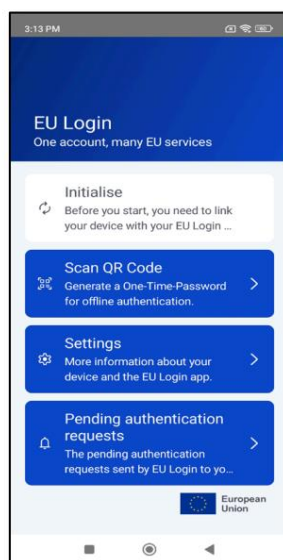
3:13 PM

EU Login
One account, many EU services

Initialise
Before you start, you need to link your device with your EU Login ...

Scan QR Code
Generate a One-Time-Password for offline authentication.

Settings
More information about your device and the EU Login app.

Pending authentication requests
The pending authentication requests sent by EU Login to yo...

European Union